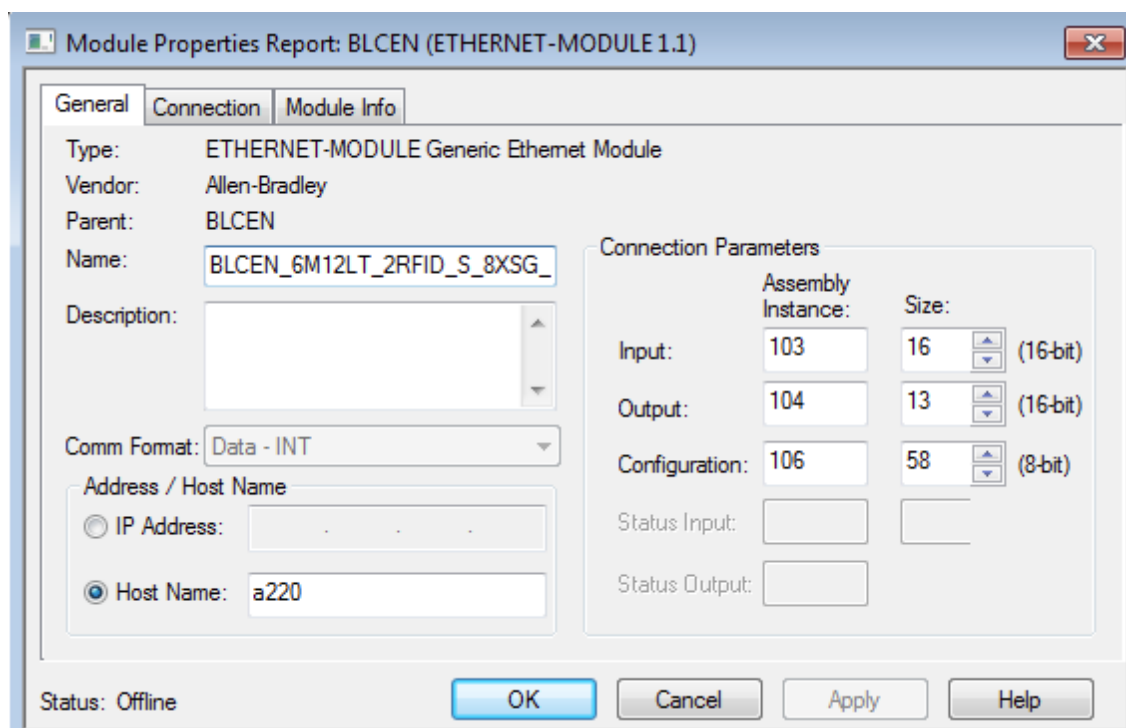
Module Properties Report: BLCEN (ETHERNET-MODULE 1.1)

General | Connection | Module Info

Type: ETHERNET-MODULE Generic Ethernet Module
Vendor: Allen-Bradley
Parent: BLCEN
Name: BLCEN_6M12LT_2RFID_S_8XSG_
Description:
Comm Format: Data - INT

Address / Host Name
IP Address: . . .
Host Name: a220

Connection Parameters

| | Assembly Instance: | Size: | |
|---|---|---|---|
| Input: | 103 | 16 | (16-bit) |
| Output: | 104 | 13 | (16-bit) |
| Configuration: | 106 | 58 | (8-bit) |
| Status Input: | | | |
| Status Output: | | | |

Status: Offline
OK
Cancel
Apply
Help